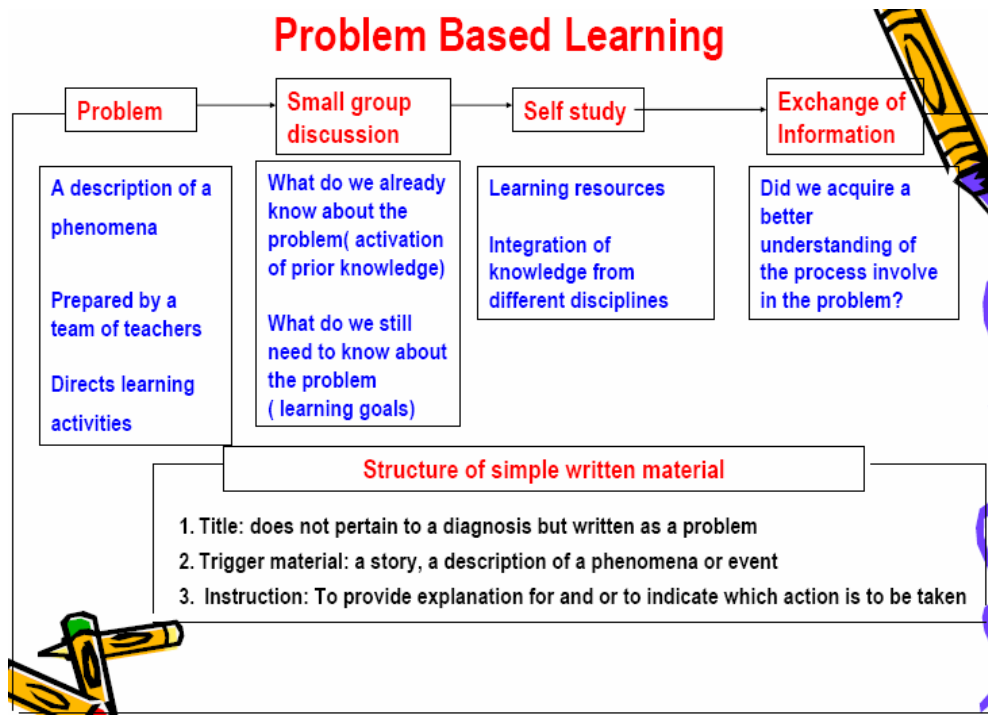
Problem Based Learning

Problem

Small group discussion

Self study

Exchange of Information

A description of a phenomena

Prepared by a team of teachers

Directs learning activities

What do we already know about the problem( activation of prior knowledge)

What do we still need to know about the problem ( learning goals)

Learning resources

Integration of knowledge from different disciplines

Did we acquire a better understanding of the process involve in the problem?

Structure of simple written material

1. Title: does not pertain to a diagnosis but written as a problem
2. Trigger material: a story, a description of a phenomena or event
3. Instruction: To provide explanation for and or to indicate which action is to be taken